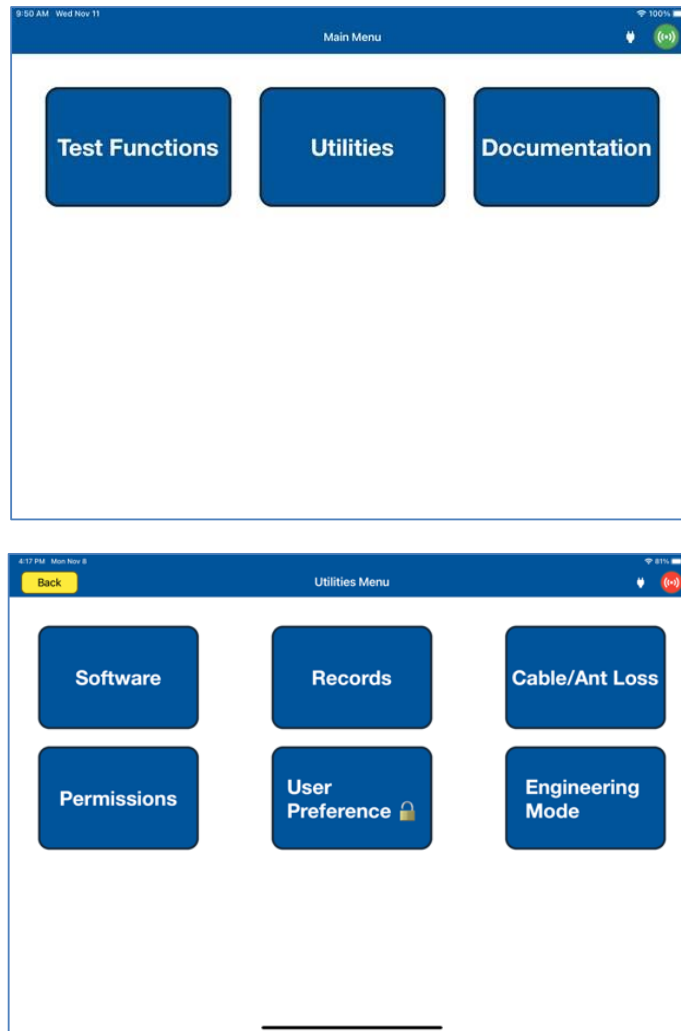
9:50 AM Wed Nov 11

100%

Main Menu

Test Functions

Utilities

Documentation

4:17 PM Mon Nov 8

81%

Back

Utilities Menu

Software

Records

Cable/Ant Loss

Permissions

User Preference

Engineering Mode